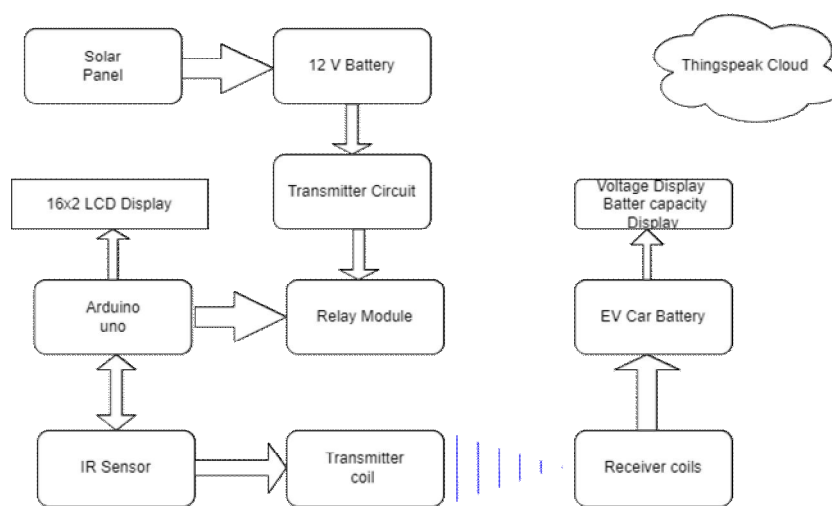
Solar Panel

12 V Battery

Thingspeak Cloud

16x2 LCD Display

Transmitter Circuit

Voltage Display Batter capacity Display

Arduino uno

Relay Module

EV Car Battery

IR Sensor

Transmitter coil

Receiver coils